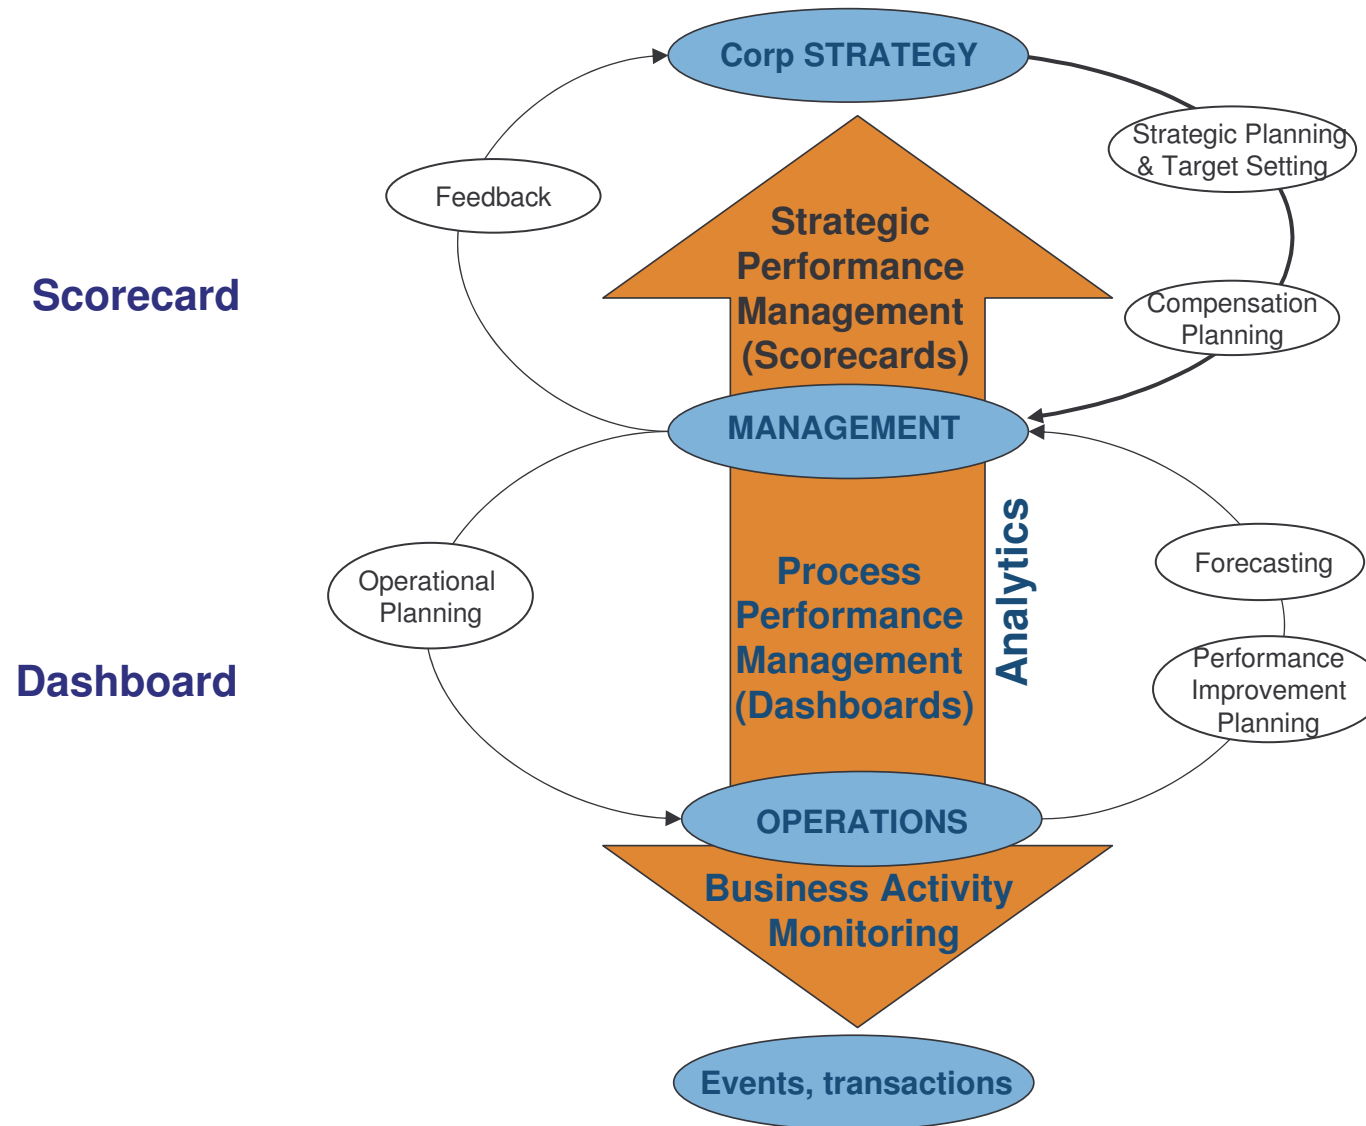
Corp STRATEGY

Feedback

Strategic Planning & Target Setting

Strategic Performance Management (Scorecards)

Scorecard

Compensation Planning

MANAGEMENT

Analytics

Operational Planning

Process Performance Management (Dashboards)

Forecasting

Dashboard

Performance Improvement Planning

OPERATIONS

Business Activity Monitoring

Events, transactions